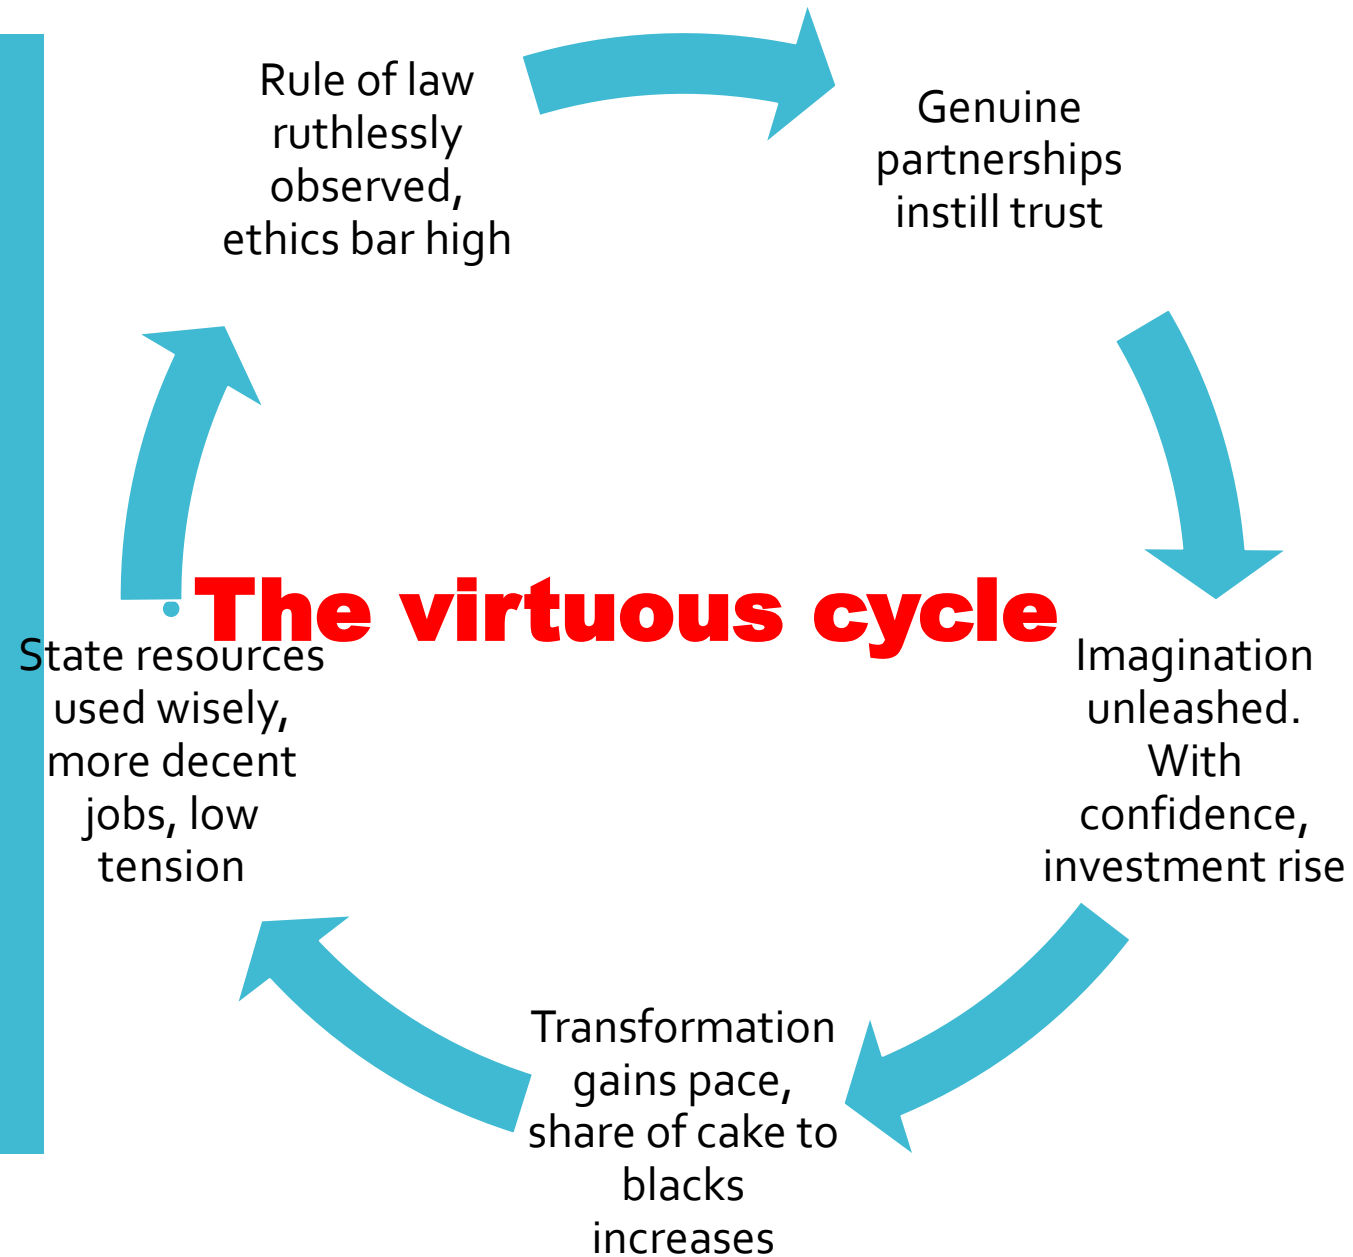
The virtuous cycle

Rule of law ruthlessly observed, ethics bar high

Genuine partnerships instill trust

Imagination unleashed. With confidence, investment rise

Transformation gains pace, share of cake to blacks increases

State resources used wisely, more decent jobs, low tension